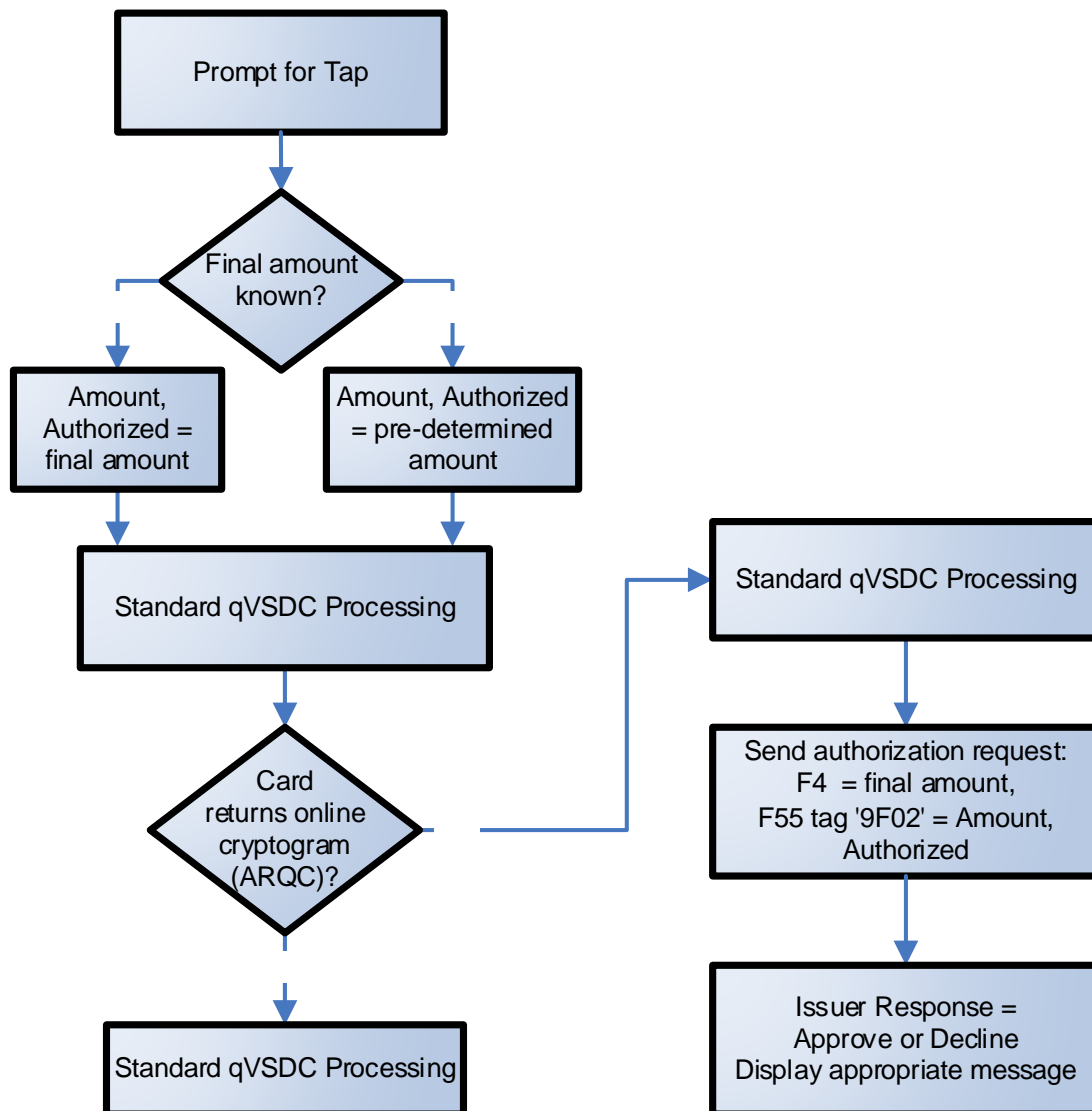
Prompt for Tap

Final amount known?

Amount, Authorized = final amount

Amount, Authorized = pre-determined amount

Standard qVSDC Processing

Card returns online cryptogram (ARQC)?

Standard qVSDC Processing

Standard qVSDC Processing

Send authorization request: F4 = final amount, F55 tag '9F02' = Amount, Authorized

Issuer Response = Approve or Decline Display appropriate message